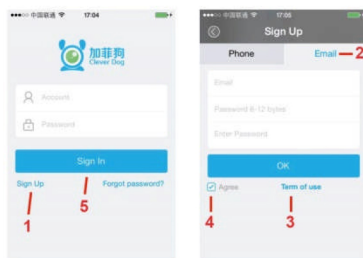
●●●○○ 中国联通 17:04

加菲狗
Clever Dog

Account

Password

Sign In

Sign Up

Forgot password?

1

5

●●●○○ 中国联通 17:05

Sign Up

Phone

Email

2

Email

Password 6-12 bytes

Enter Password

OK

Agree

Term of use

4

3